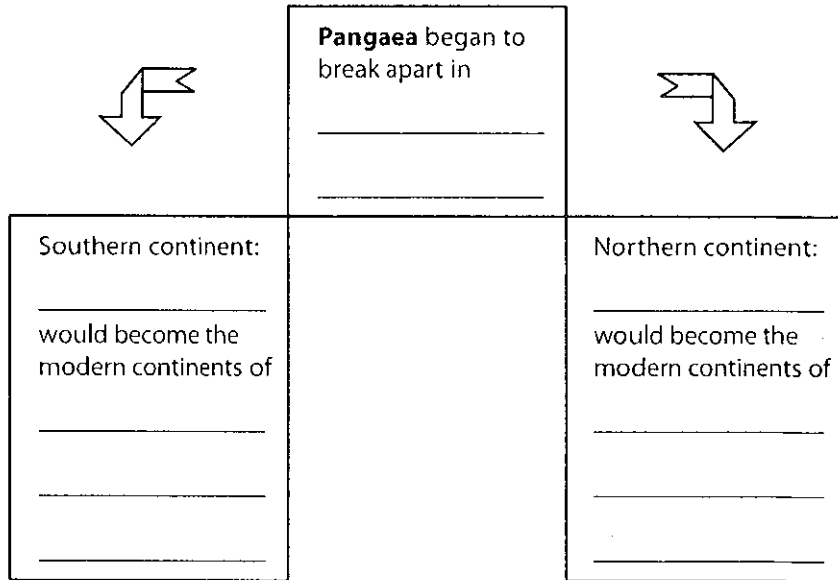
Pangaea began to break apart in

_______________

_______________

Southern continent:

_______________

would become the modern continents of

_______________

_______________

_______________

Northern continent:

_______________

would become the modern continents of

_______________

_______________

_______________